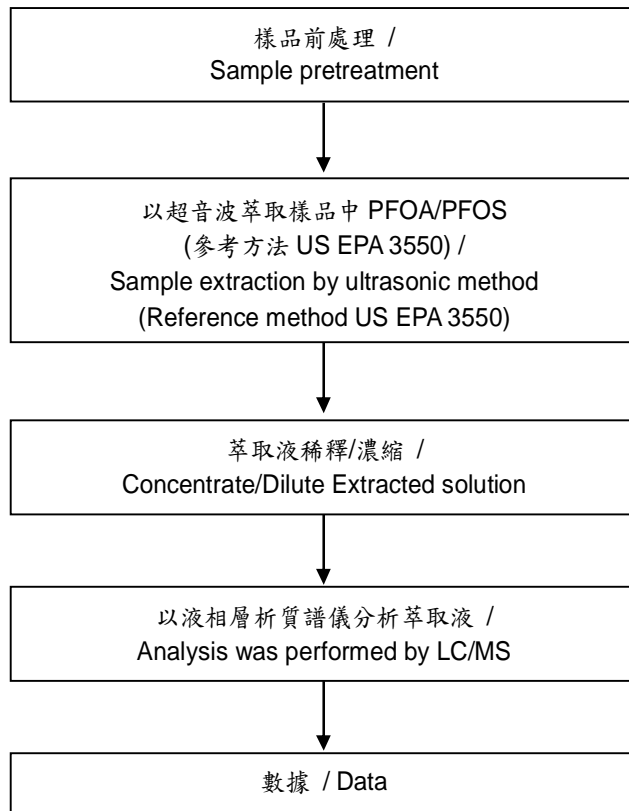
樣品前處理 /
Sample pretreatment

以超音波萃取樣品中 PFOA/PFOS
(參考方法 US EPA 3550) /
Sample extraction by ultrasonic method
(Reference method US EPA 3550)

萃取液稀釋/濃縮 /
Concentrate/Dilute Extracted solution

以液相層析質譜儀分析萃取液 /
Analysis was performed by LC/MS

數據 / Data